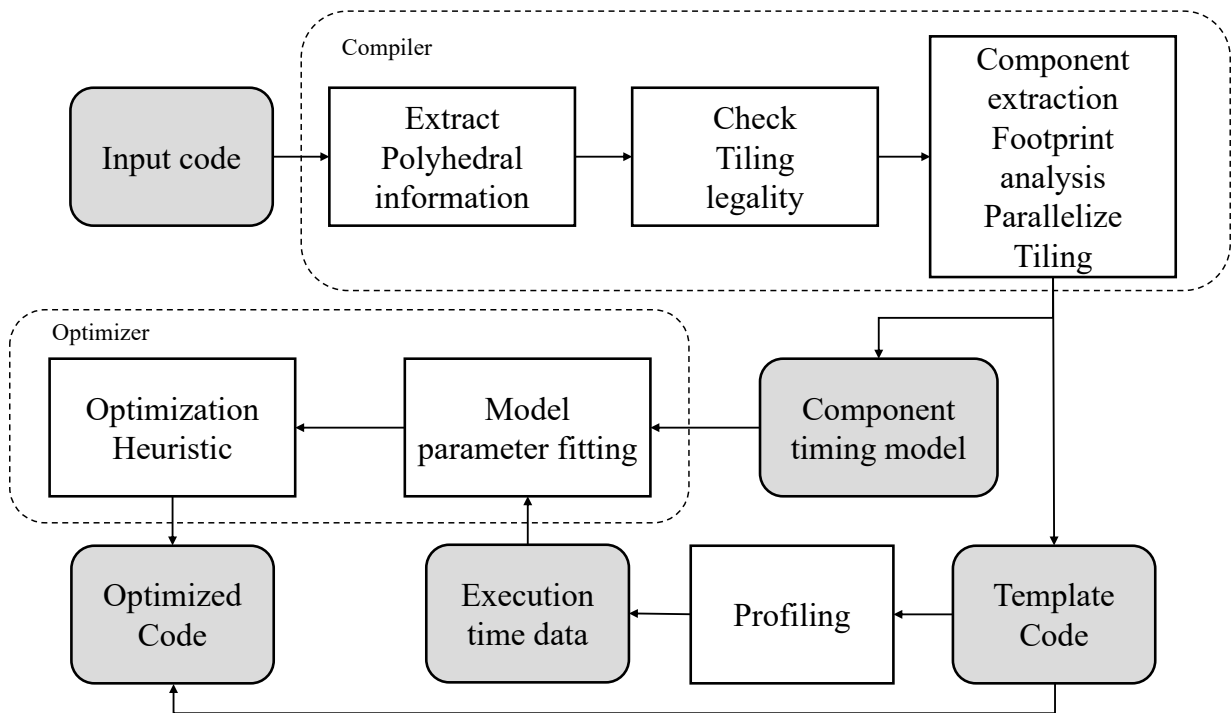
Compiler

Input code

Extract Polyhedral information

Check Tiling legality

Component extraction Footprint analysis Parallelize Tiling

Optimizer

Optimization Heuristic

Model parameter fitting

Component timing model

Optimized Code

Execution time data

Profiling

Template Code